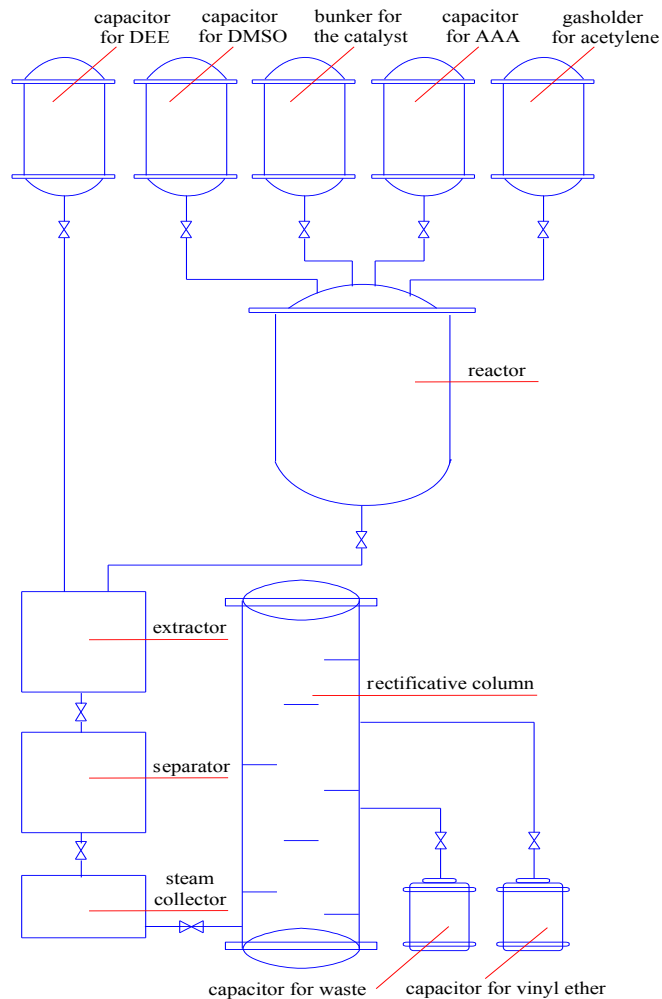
capacitor for DEE

capacitor for DMSO

bunker for the catalyst

capacitor for AAA

gasholder for acetylene

reactor

extractor

rectificative column

separator

steam collector

capacitor for waste

capacitor for vinyl ether